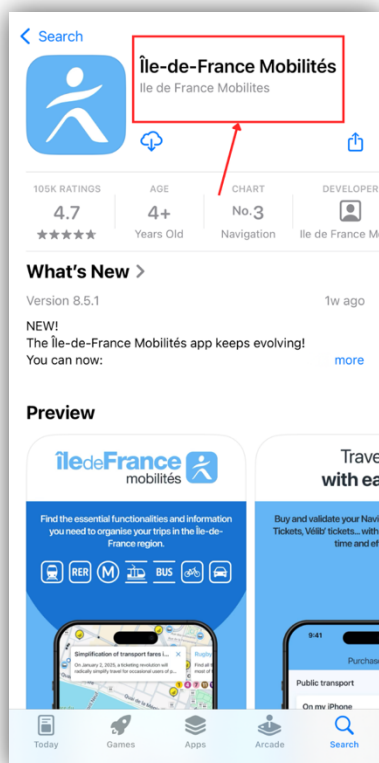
< Search

Île-de-France Mobilités
Ile de France Mobilites

105K RATINGS
4.7
★★★★★

AGE
4+
Years Old

CHART
No.3
Navigation

DEVELOPER
Ile de France M

What's New >

Version 8.5.1
1w ago

NEW!
The Île-de-France Mobilités app keeps evolving!
You can now:
more

Preview

îledeFrance mobilités

Find the essential functionalities and information you need to organise your trips in the Île-de-France region.

RER M BUS

Simplification of transport fares i...
On January 2, 2025, a ticketing revolution will radically simplify travel for occasional users of p...

Travel with ea

Buy and validate your Navi Tickets, Vélib' tickets... with time and ef

9:41
Purchase
Public transport
On my iPhone

Today Games Apps Arcade Search